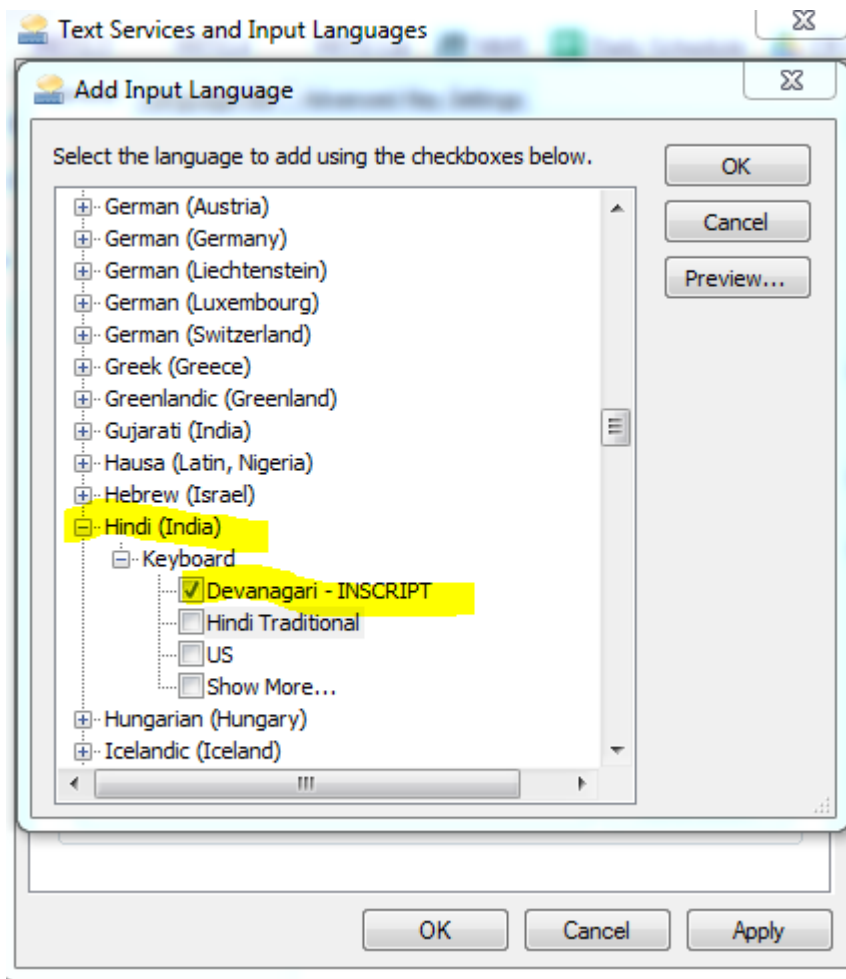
Text Services and Input Languages

Add Input Language

Select the language to add using the checkboxes below.

OK

Cancel

Preview...

German (Austria)
German (Germany)
German (Liechtenstein)
German (Luxembourg)
German (Switzerland)
Greek (Greece)
Greenlandic (Greenland)
Gujarati (India)
Hausa (Latin, Nigeria)
Hebrew (Israel)
Hindi (India)
Keyboard
Devanagari - INSCRIPT
Hindi Traditional
US
Show More...
Hungarian (Hungary)
Icelandic (Iceland)

OK

Cancel

Apply